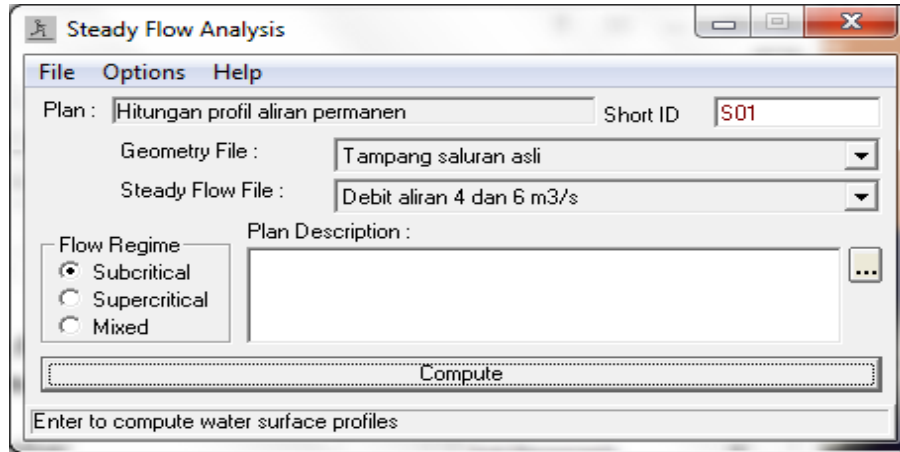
Steady Flow Analysis

File Options Help

Plan : Hitungan profil aliran permanen

Short ID S01

Geometry File : Tampang saluran asli

Steady Flow File : Debit aliran 4 dan 6 m3/s

Flow Regime
Subcritical
Supercritical
Mixed

Plan Description :

...

Compute

Enter to compute water surface profiles